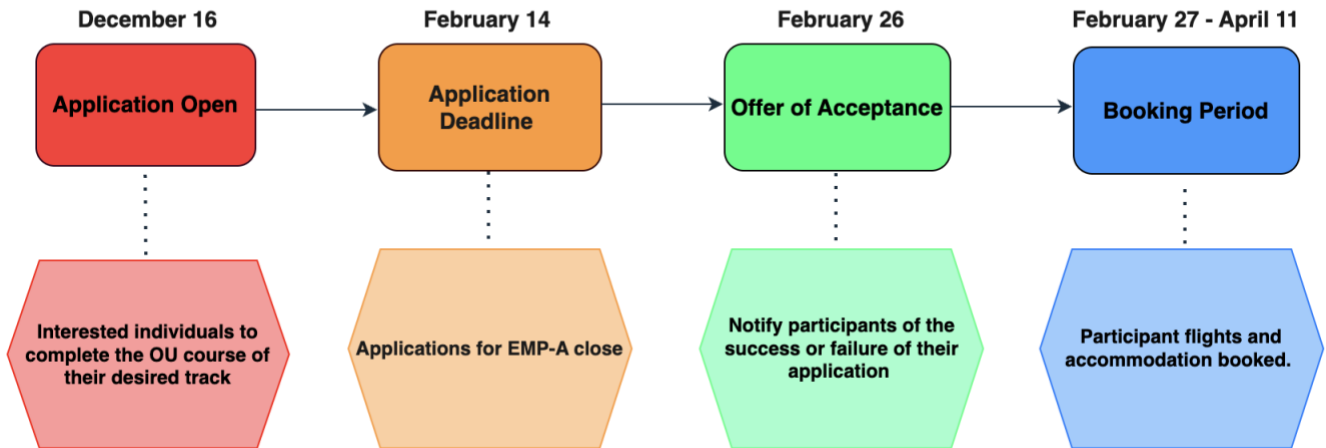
December 16

Application Open

Interested individuals to complete the OU course of their desired track

February 14

Application Deadline

Applications for EMP-A close

February 26

Offer of Acceptance

Notify participants of the success or failure of their application

February 27 - April 11

Booking Period

Participant flights and accommodation booked.